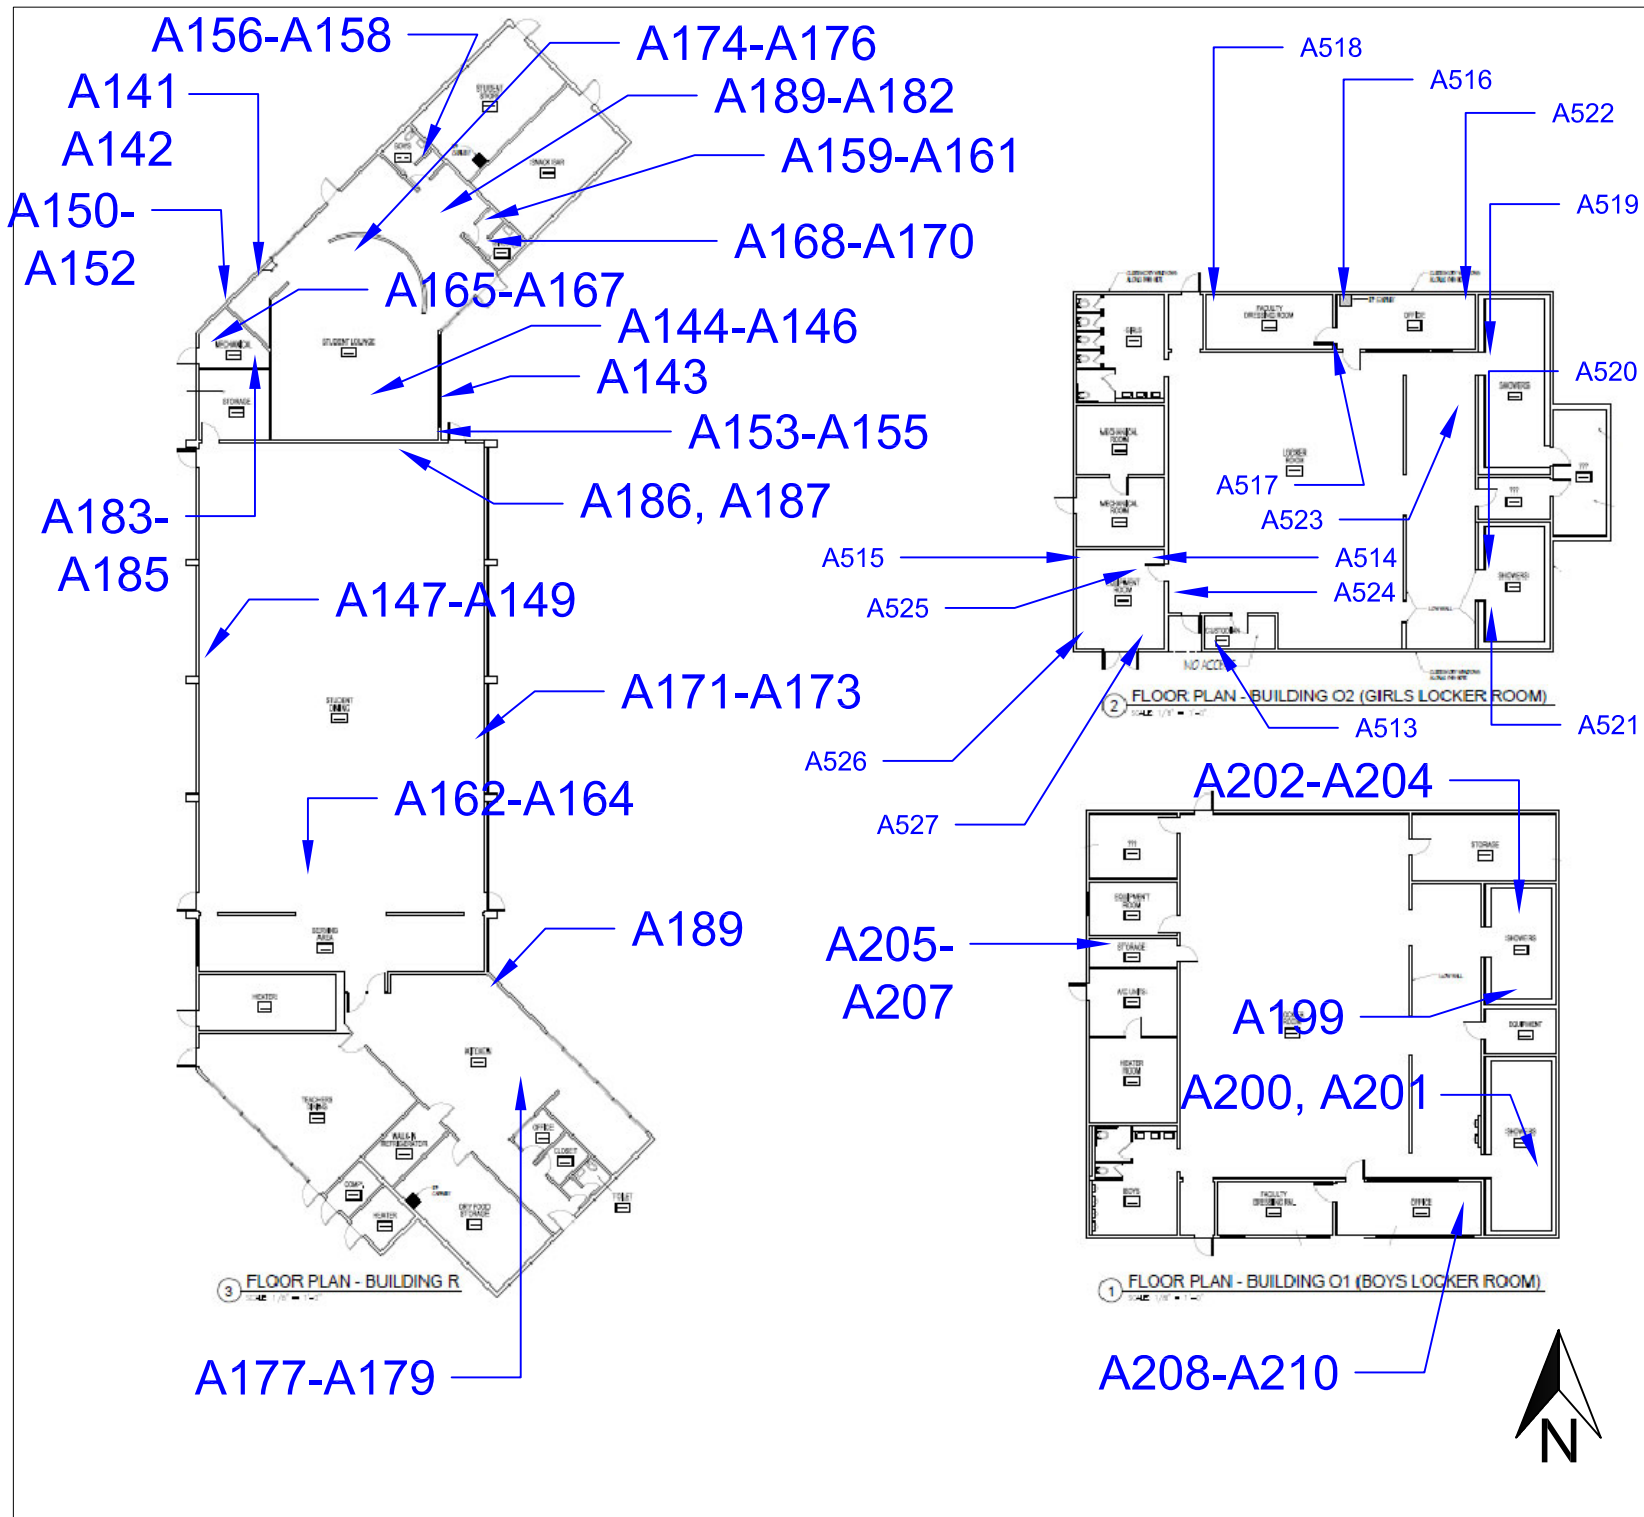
A156-A158
A174-A176
A141
A189-A182
A142
A159-A161
A150-
A152
A168-A170
A165-A167
A144-A146
A143
A153-A155
A183-
A185
A186, A187
A147-A149
A171-A173
A162-A164
A189
A177-A179

STUDENT STORE
SODAS
SNACK BAR
MECHANICAL
STUDENT LOUNGE
STORAGE
STUDENT DINING
SERVING AREA
HEATER
KITCHEN
TEACHERS DINING
WALK-IN REFRIGERATOR
OFFICE
CLOSET
COMP.
HEATER
DRY FOOD STORAGE
TOILET

3 FLOOR PLAN - BUILDING R

A518
A516
A522
A519
A520
A517
A523
A515
A514
A525
A524
A526
A513
A521
A527

FACULTY DRESSING ROOM
OFFICE
GIRLS
SHOWERS
MECHANICAL ROOM
LOCKER ROOM
EQUIPMENT ROOM
CUSTODIAN
NO ACCESS
SHOWERS

2 FLOOR PLAN - BUILDING O2 (GIRLS LOCKER ROOM)

A202-A204
A205-
A207
A199
A200, A201
A208-A210

STORAGE
EQUIPMENT ROOM
STORAGE
SHOWERS
HEATER ROOM
EQUIPMENT
BOYS
FACULTY DRESSING RM.
OFFICE
SHOWERS

1 FLOOR PLAN - BUILDING O1 (BOYS LOCKER ROOM)

N